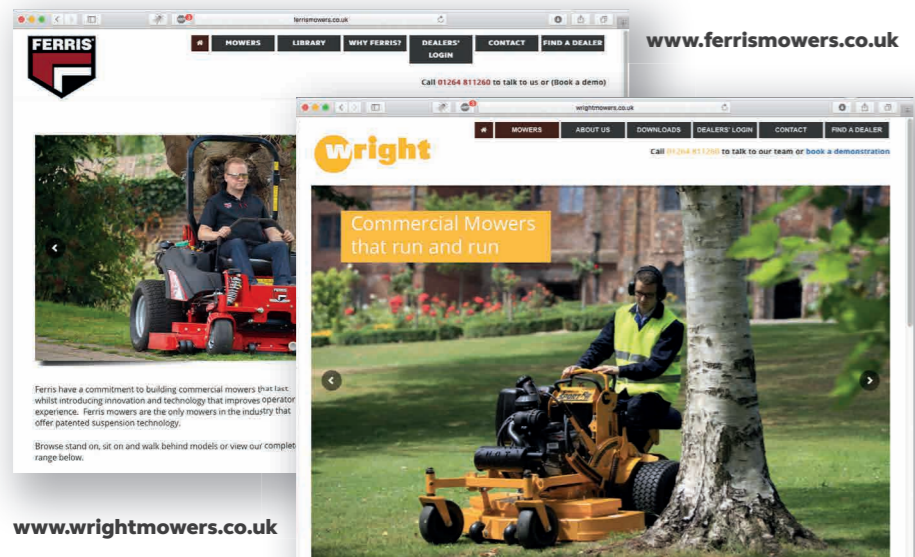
ferrismowers.co.uk

FERRIS

MOWERS | LIBRARY | WHY FERRIS? | DEALERS' LOGIN | CONTACT | FIND A DEALER

Call 01264 811260 to talk to us or (Book a demo)

www.ferrismowers.co.uk

Ferris have a commitment to building commercial mowers that last whilst introducing innovation and technology that improves operator experience. Ferris mowers are the only mowers in the industry that offer patented suspension technology.

Browse stand on, sit on and walk behind models or view our complet range below.

wrightmowers.co.uk

wright

MOWERS | ABOUT US | DOWNLOADS | DEALERS' LOGIN | CONTACT | FIND A DEALER

Call 01264 811260 to talk to our team or book a demonstration

Commercial Mowers that run and run

www.wrightmowers.co.uk